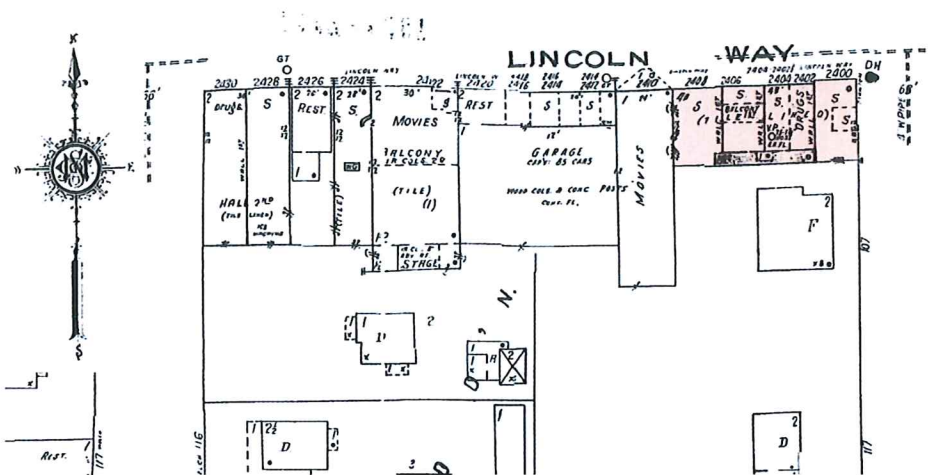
N

S

LINCOLN WAY

2430 2428 2426 2424 2422 2420 2418 2416 2414 2412 2410 2408 2406 2404 2402 2400

DRUGS S REST S. MOVIES REST S S S S S DRUGS S

BALCONY

(TILE)

(1)

GARAGE

HALL 2ND

MOVIES

F

D

D

N.

STAGE

GT

DH

REST.

116

117